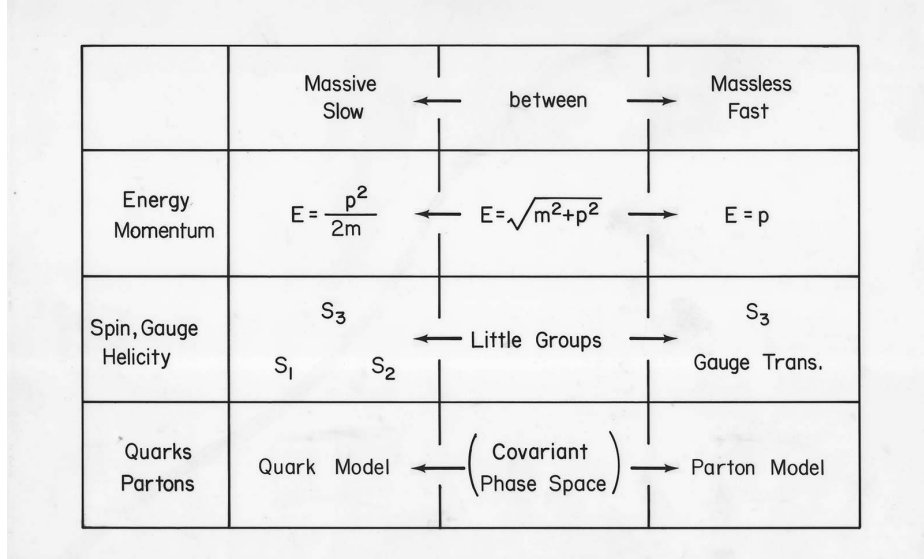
| | Massive Slow | between | Massless Fast |
|---|---|---|---|
| Energy Momentum | $E = \frac{p^2}{2m}$ | $E = \sqrt{m^2 + p^2}$ | $E = p$ |
| Spin, Gauge Helicity | $S_3$ $S_1$ $S_2$ | Little Groups | $S_3$ Gauge Trans. |
| Quarks Partons | Quark Model | (Covariant Phase Space) | Parton Model |